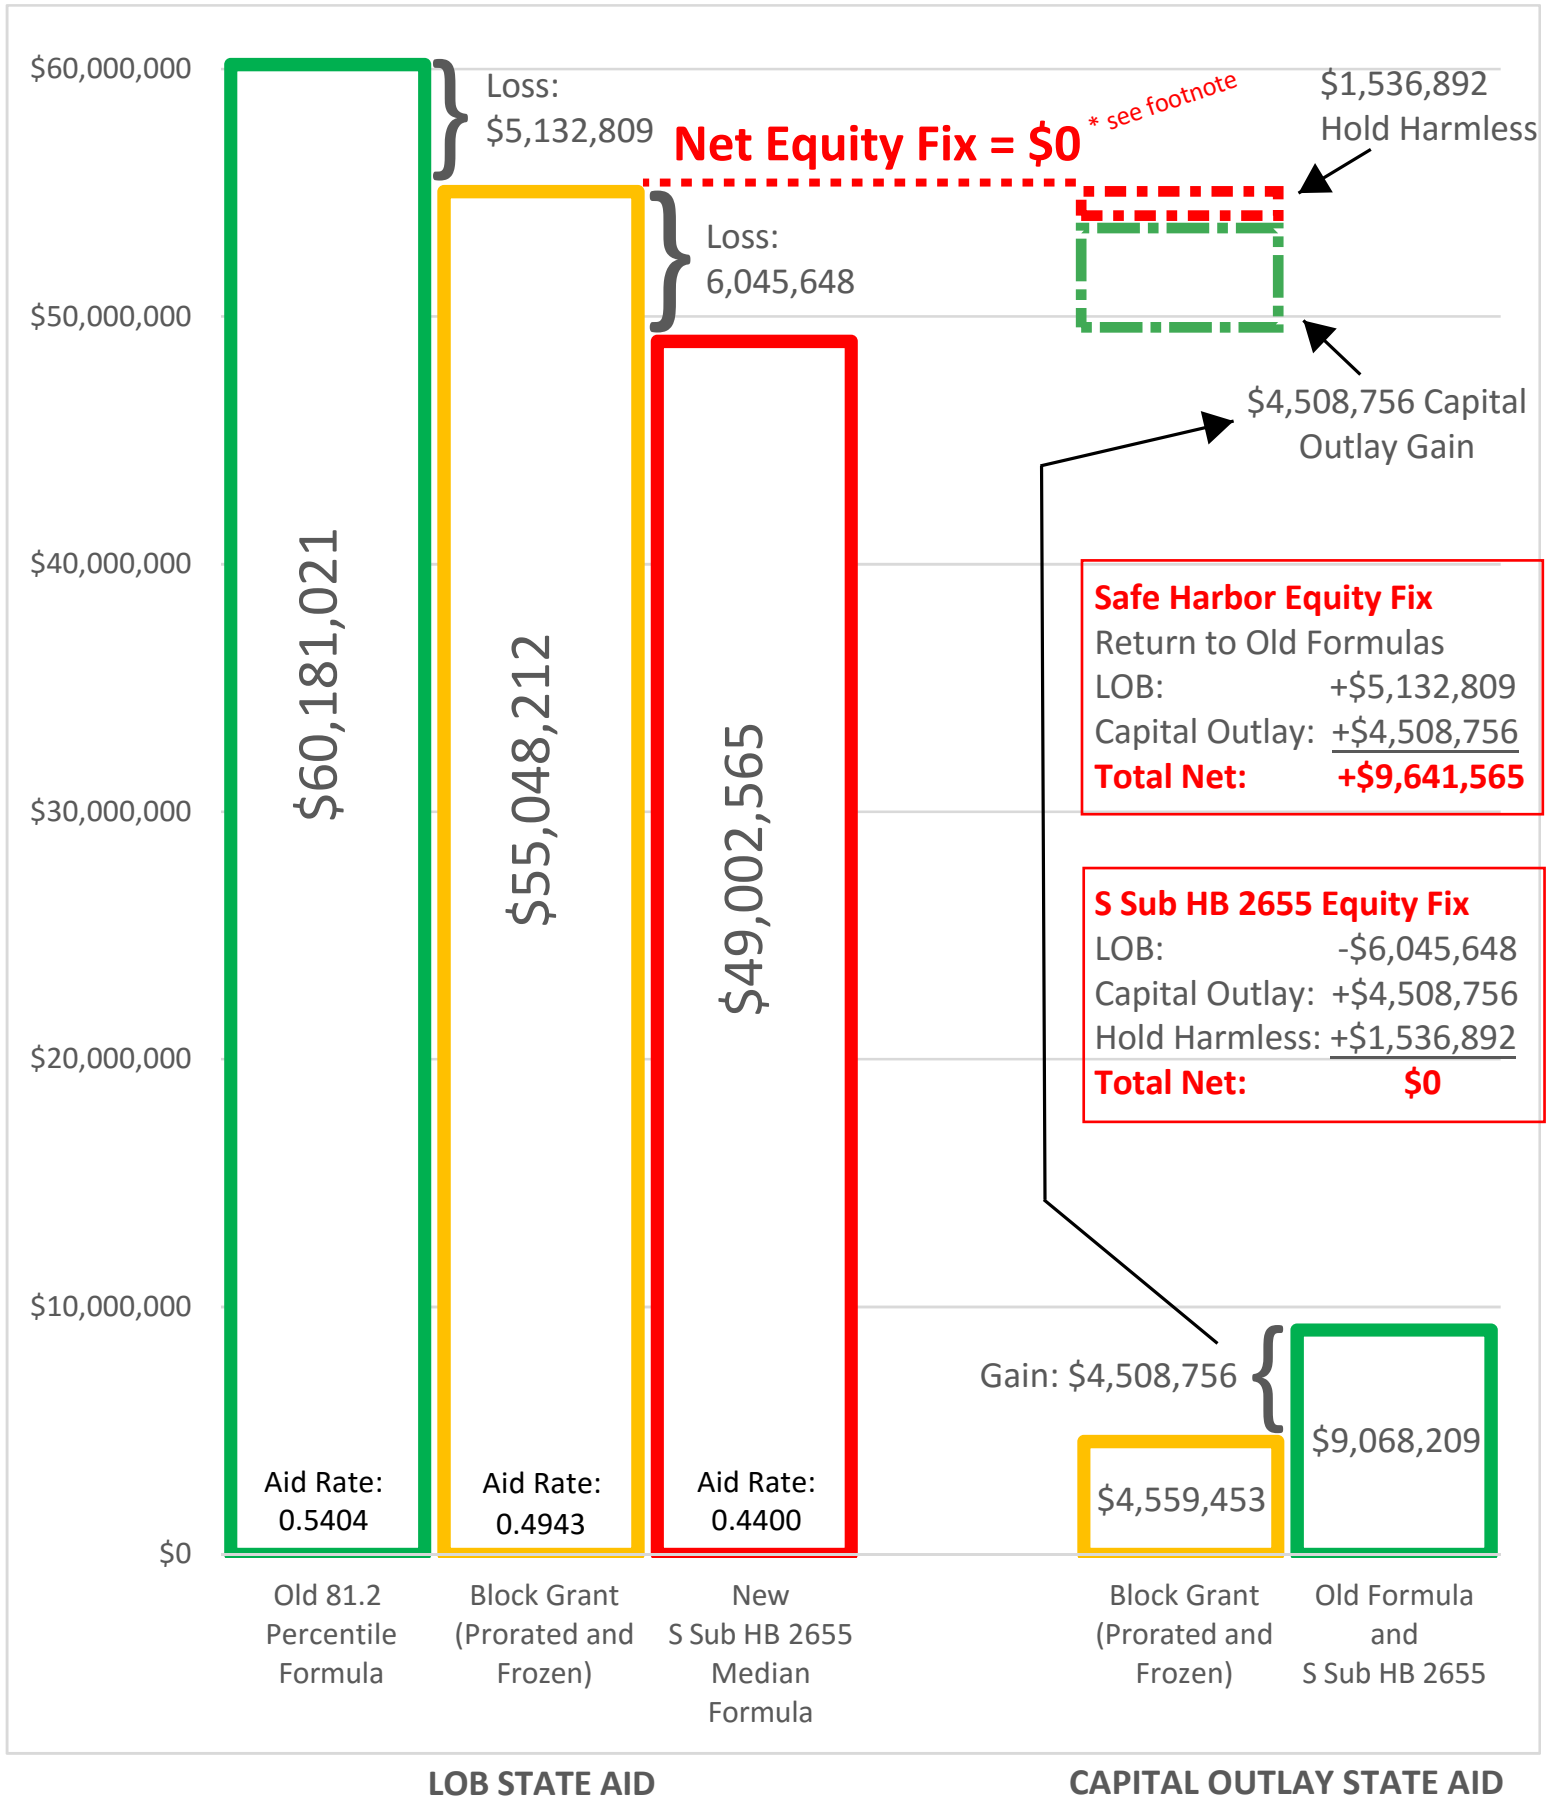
$60,000,000
$50,000,000
$40,000,000
$30,000,000
$20,000,000
$10,000,000
$0

Loss: $5,132,809

Net Equity Fix = $0 * see footnote

$1,536,892 Hold Harmless

Loss: 6,045,648

$4,508,756 Capital Outlay Gain

$60,181,021
Aid Rate: 0.5404

$55,048,212
Aid Rate: 0.4943

$49,002,565
Aid Rate: 0.4400

Safe Harbor Equity Fix
Return to Old Formulas
LOB: +$5,132,809
Capital Outlay: +$4,508,756
Total Net: +$9,641,565

S Sub HB 2655 Equity Fix
LOB: -$6,045,648
Capital Outlay: +$4,508,756
Hold Harmless: +$1,536,892
Total Net: $0

Gain: $4,508,756

$4,559,453

$9,068,209

Old 81.2 Percentile Formula

Block Grant (Prorated and Frozen)

New S Sub HB 2655 Median Formula

Block Grant (Prorated and Frozen)

Old Formula and S Sub HB 2655

LOB STATE AID

CAPITAL OUTLAY STATE AID